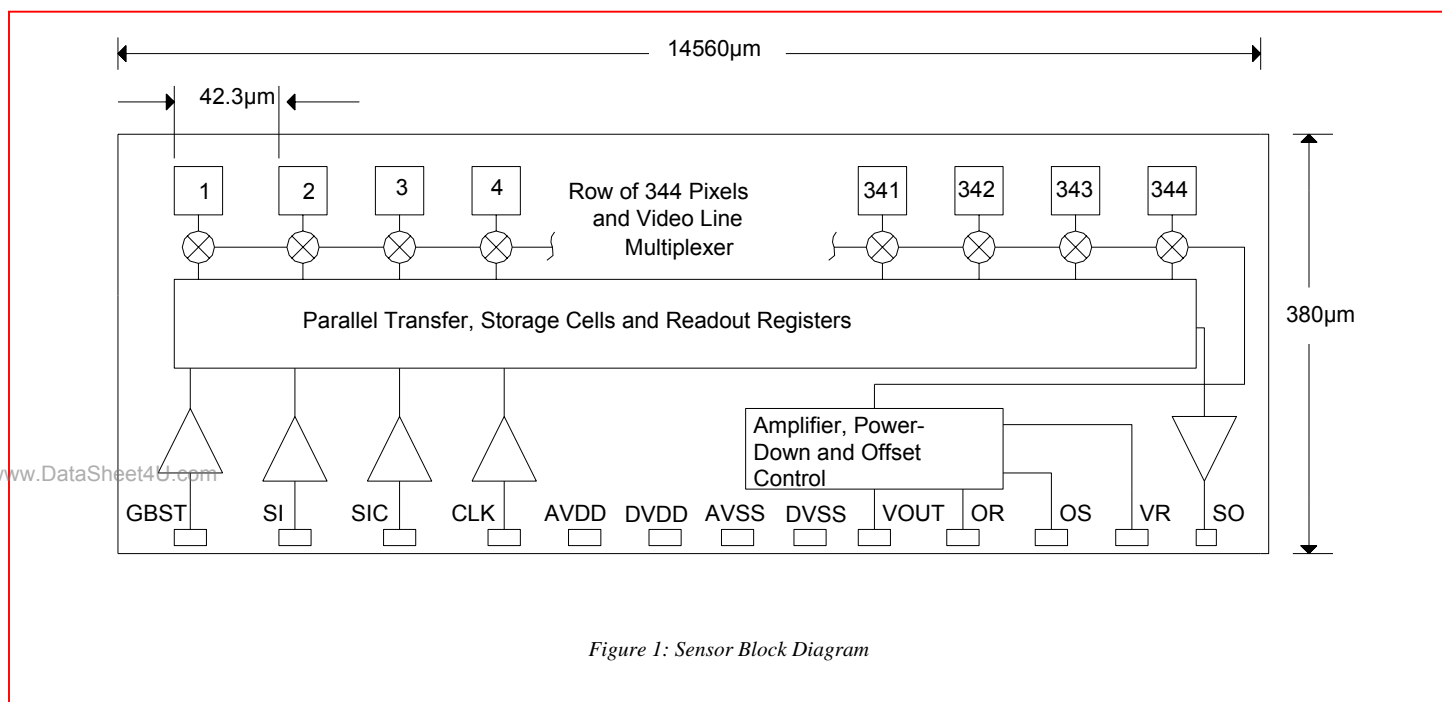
14560µm

42.3µm

1 2 3 4

Row of 344 Pixels and Video Line Multiplexer

341 342 343 344

Parallel Transfer, Storage Cells and Readout Registers

380µm

Amplifier, Power-Down and Offset Control

www.DataSheet4U.com

GBST SI SIC CLK AVDD DVDD AVSS DVSS VOUT OR OS VR SO

Figure 1: Sensor Block Diagram